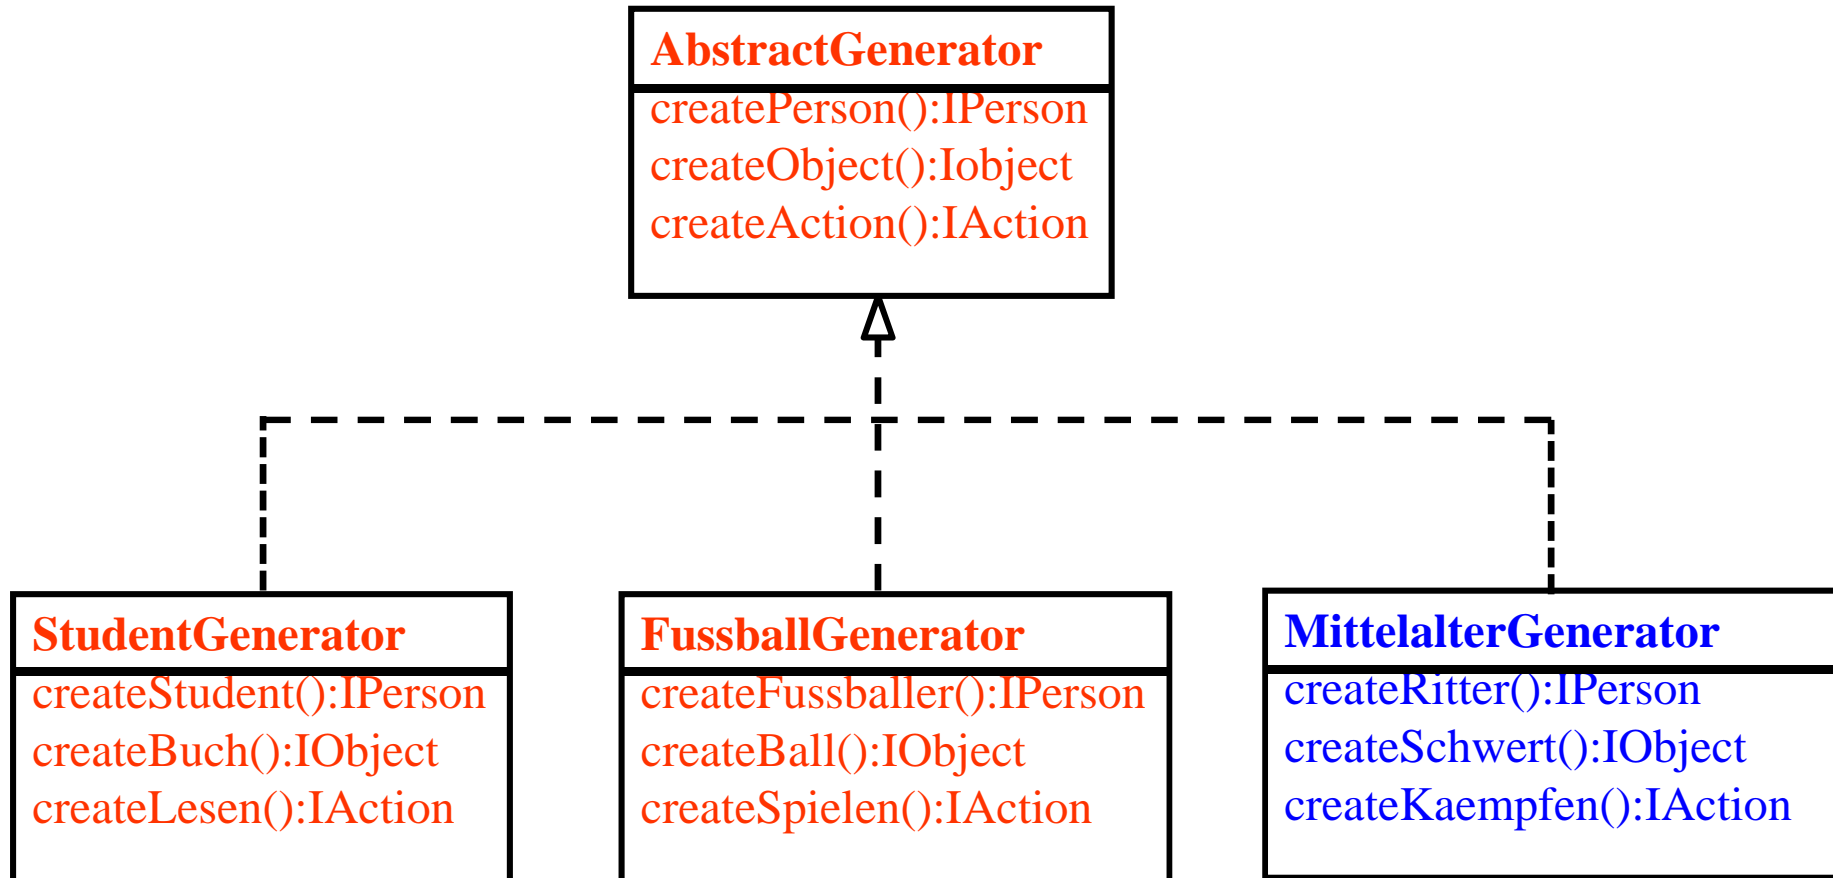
AbstractGenerator
createPerson():IPerson
createObject():Iobject
createAction():IAction

StudentGenerator
createStudent():IPerson
createBuch():IObject
createLesen():IAction

FussballGenerator
createFussballer():IPerson
createBall():IObject
createSpielen():IAction

MittelalterGenerator
createRitter():IPerson
createSchwert():IObject
createKaempfen():IAction